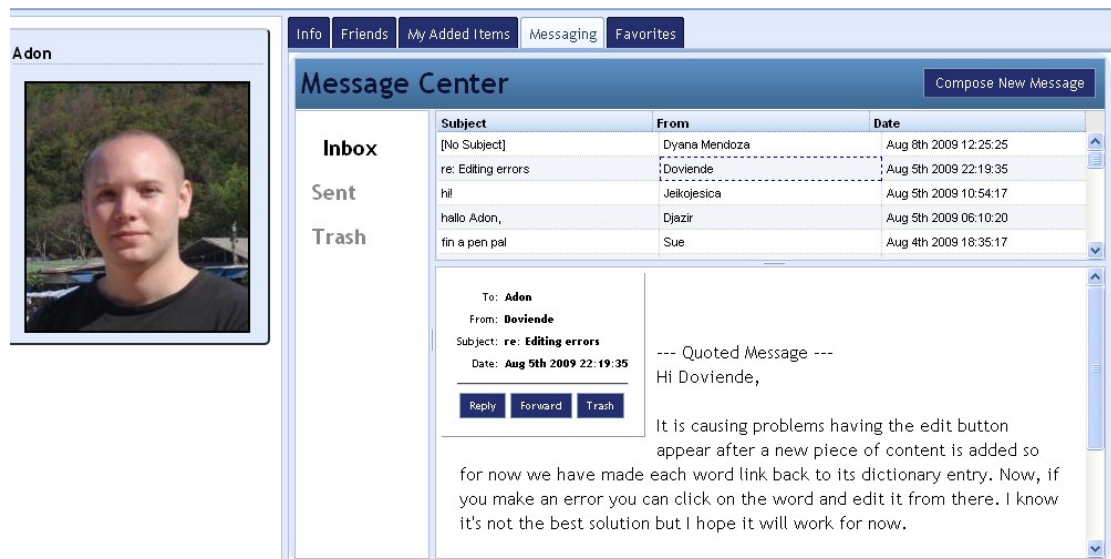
Adon

Info | Friends | My Added Items | Messaging | Favorites

Message Center

Compose New Message

Inbox
Sent
Trash

| Subject | From | Date |
|---|---|---|
| [No Subject] | Dyana Mendoza | Aug 8th 2009 12:25:25 |
| re: Editing errors | Doviende | Aug 5th 2009 22:19:35 |
| hi! | Jeikojesica | Aug 5th 2009 10:54:17 |
| hallo Adon, | Djazir | Aug 5th 2009 06:10:20 |
| fin a pen pal | Sue | Aug 4th 2009 18:35:17 |

To: Adon
From: Doviende
Subject: re: Editing errors
Date: Aug 5th 2009 22:19:35

Reply Forward Trash

--- Quoted Message ---
Hi Doviende,

It is causing problems having the edit button appear after a new piece of content is added so for now we have made each word link back to its dictionary entry. Now, if you make an error you can click on the word and edit it from there. I know it's not the best solution but I hope it will work for now.